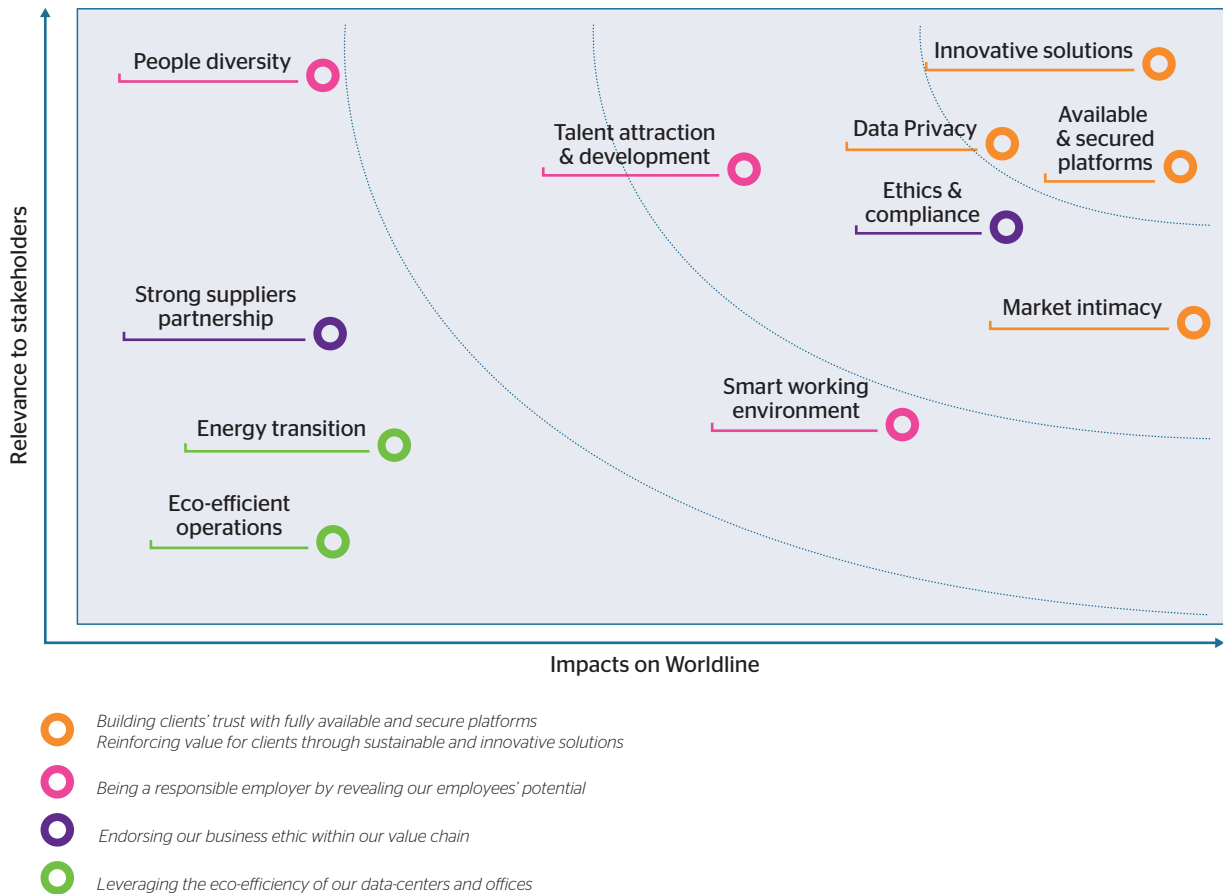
Relevance to stakeholders

People diversity

Talent attraction & development

Innovative solutions

Data Privacy

Available & secured platforms

Ethics & compliance

Strong suppliers partnership

Market intimacy

Smart working environment

Energy transition

Eco-efficient operations

Impacts on Worldline

Building clients' trust with fully available and secure platforms
Reinforcing value for clients through sustainable and innovative solutions

Being a responsible employer by revealing our employees' potential

Endorsing our business ethic within our value chain

Leveraging the eco-efficiency of our data-centers and offices